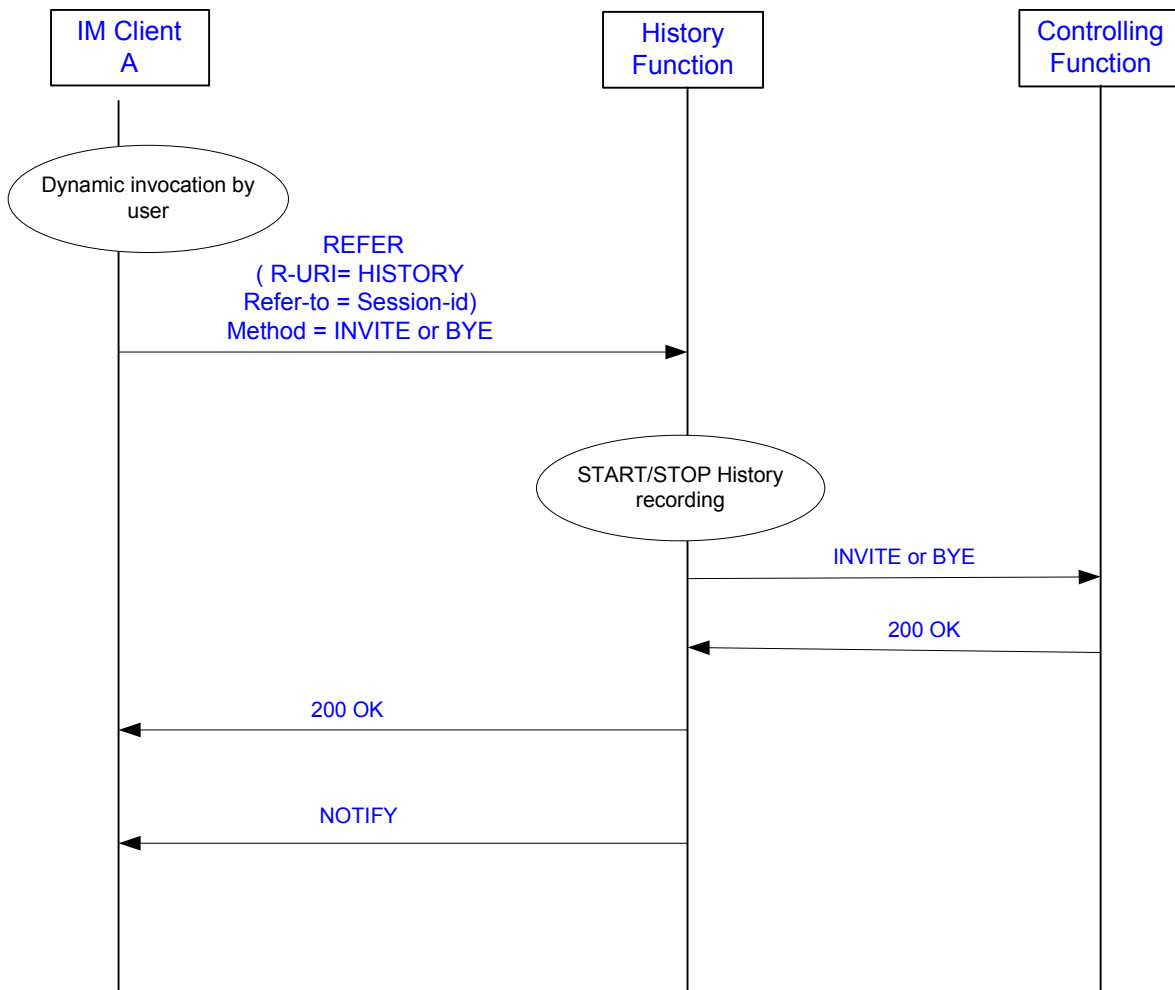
IM Client A

History Function

Controlling Function

Dynamic invocation by user

REFER
( R-URI= HISTORY
Refer-to = Session-id)
Method = INVITE or BYE

START/STOP History recording

INVITE or BYE

200 OK

200 OK

NOTIFY